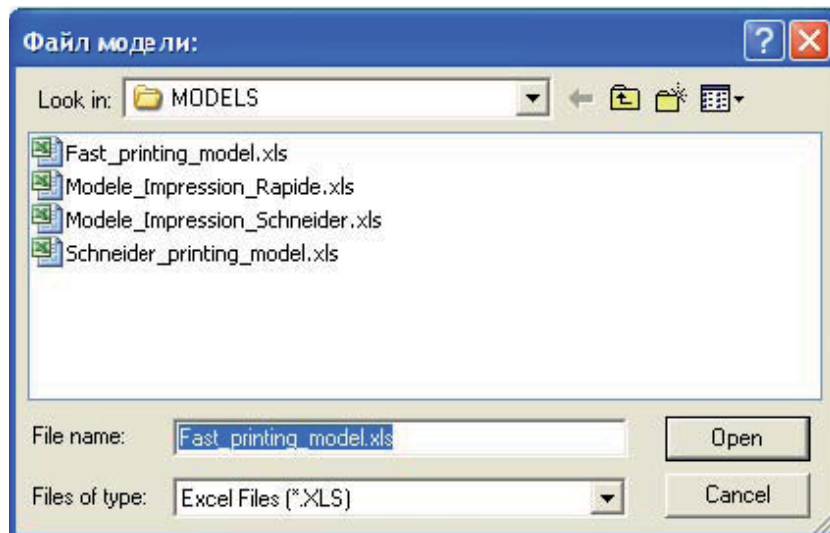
Файл модели:

Look in: MODELS

Fast_printing_model.xls
Modele_Impression_Rapide.xls
Modele_Impression_Schneider.xls
Schneider_printing_model.xls

File name: Fast_printing_model.xls
Open

Files of type: Excel Files (*.XLS)
Cancel